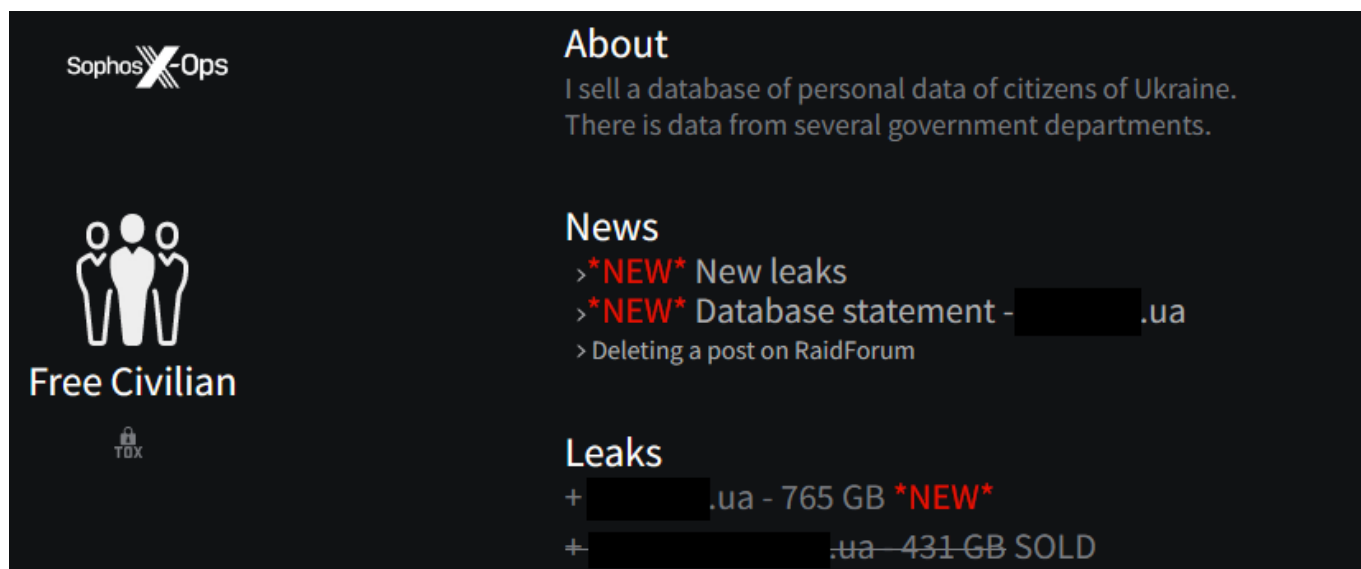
Sophos X-Ops

Free Civilian

TOX

About

I sell a database of personal data of citizens of Ukraine. There is data from several government departments.

News

>*NEW* New leaks

>*NEW* Database statement - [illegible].ua

> Deleting a post on RaidForum

Leaks

+ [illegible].ua - 765 GB *NEW*

+ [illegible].ua - 431 GB SOLD